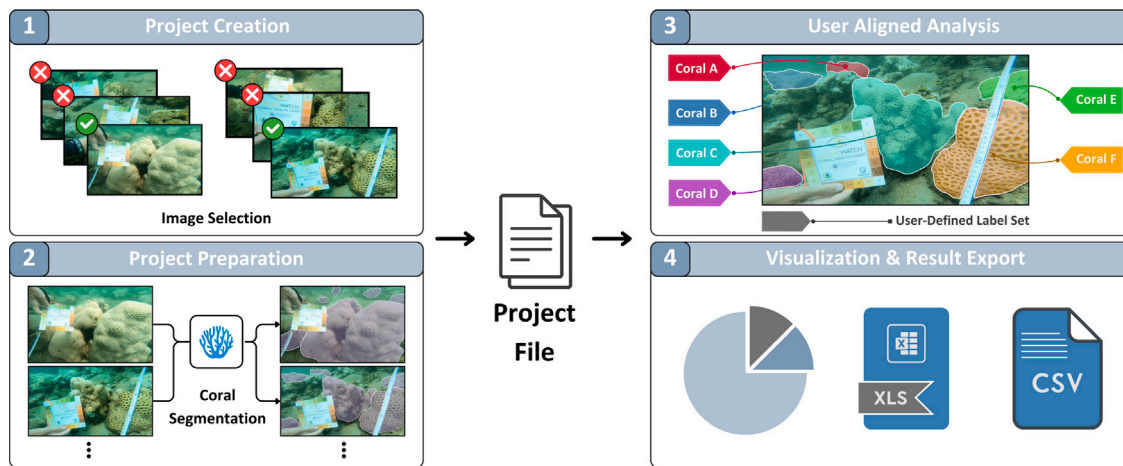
1 Project Creation

Image Selection

2 Project Preparation

Coral Segmentation

Project File

3 User Aligned Analysis

Coral A

Coral B

Coral C

Coral D

Coral E

Coral F

User-Defined Label Set

4 Visualization & Result Export

XLS

CSV